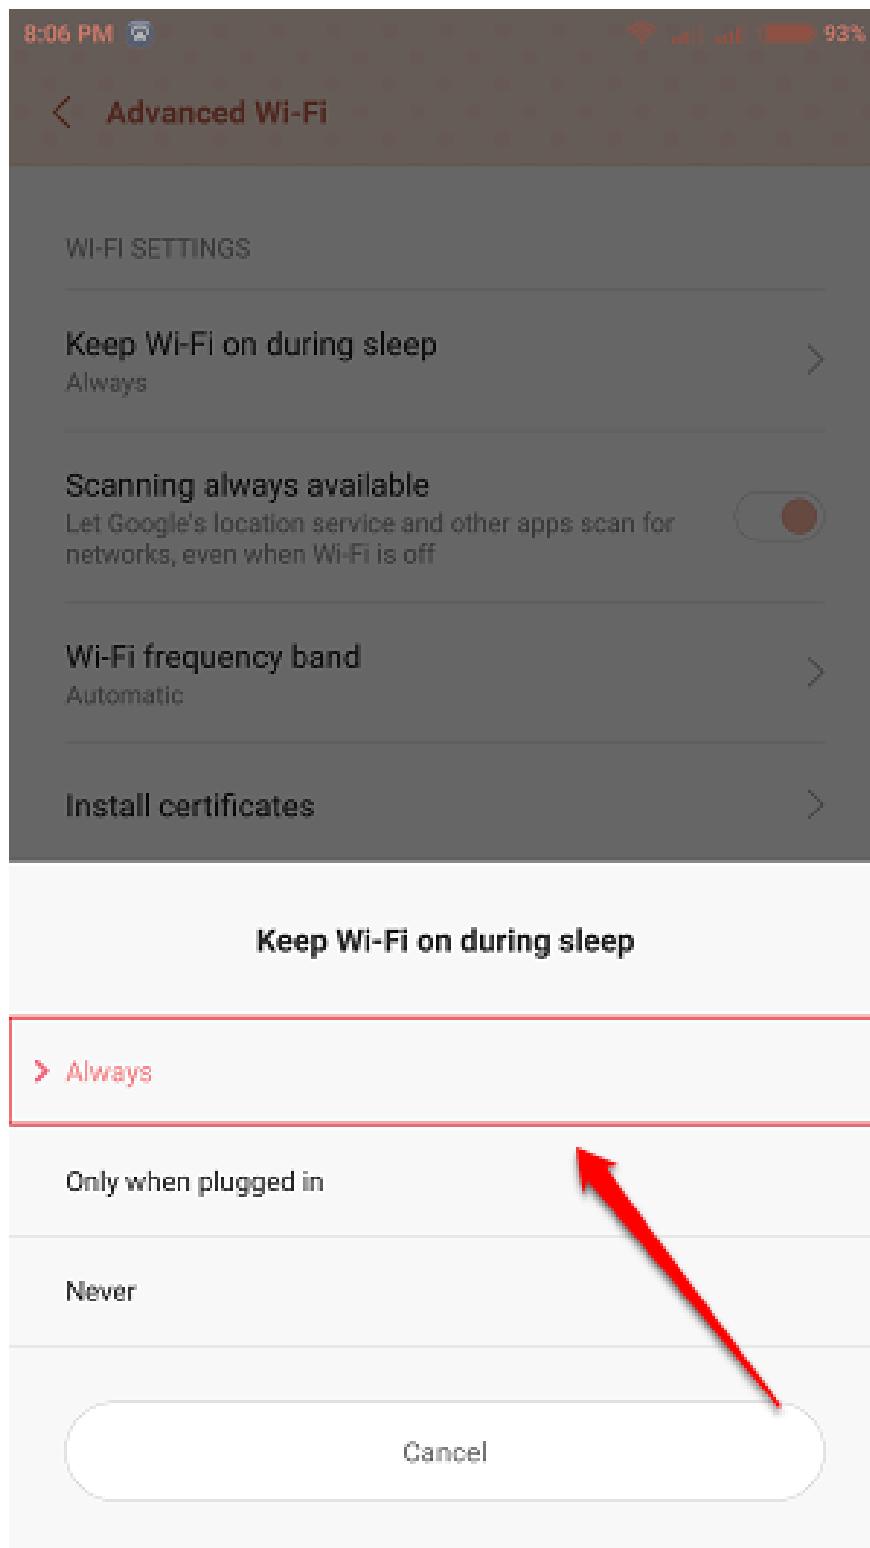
8:06 PM

93%

Advanced Wi-Fi

WI-FI SETTINGS

Keep Wi-Fi on during sleep
Always

Scanning always available
Let Google's location service and other apps scan for networks, even when Wi-Fi is off

Wi-Fi frequency band
Automatic

Install certificates

Keep Wi-Fi on during sleep

Always

Only when plugged in

Never

Cancel